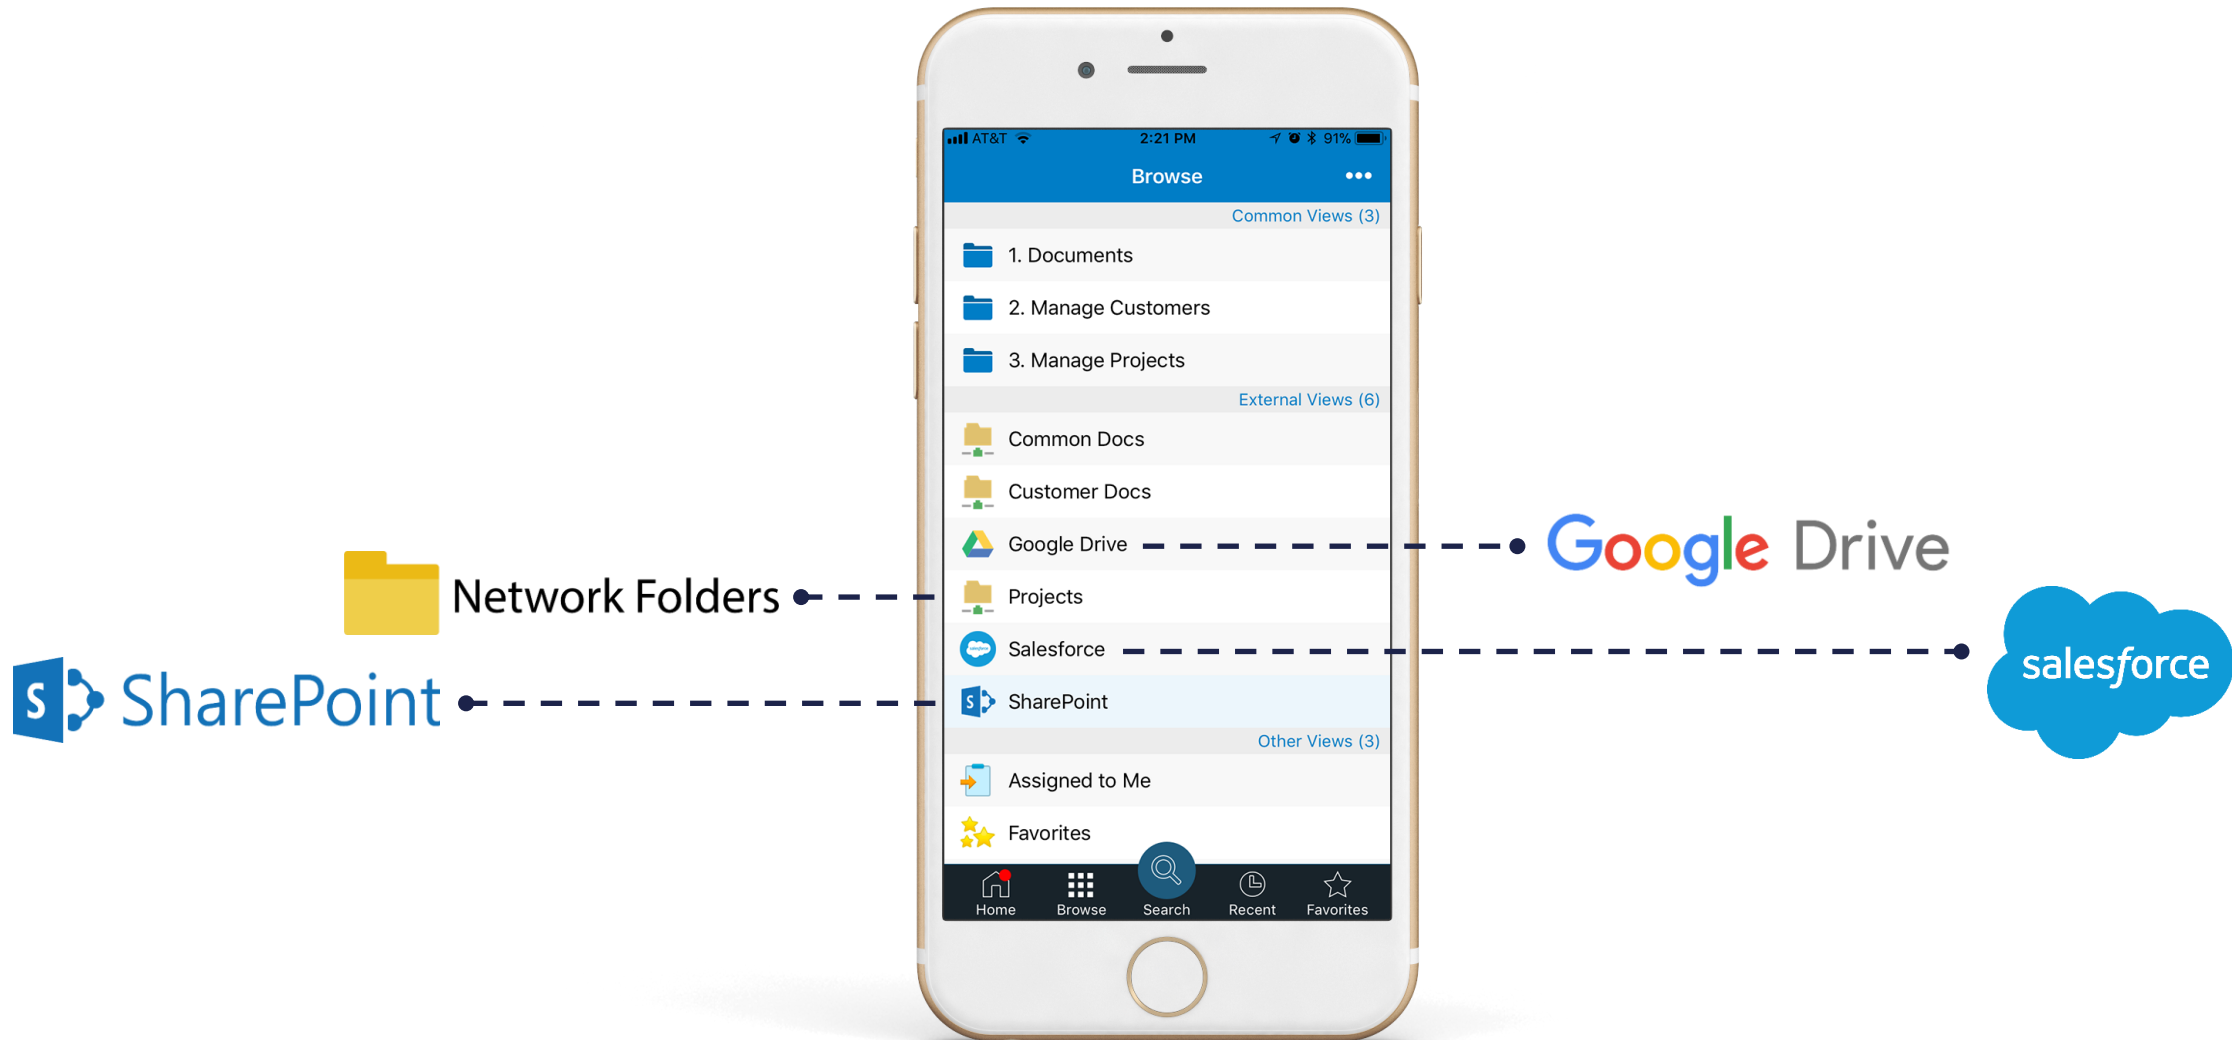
AT&T 2:21 PM 91%

Browse •••

Common Views (3)

1. Documents

2. Manage Customers

3. Manage Projects

External Views (6)

Common Docs

Customer Docs

Google Drive

Projects

Salesforce

SharePoint

Other Views (3)

Assigned to Me

Favorites

Home Browse Search Recent Favorites

Google Drive

Network Folders

SharePoint

salesforce